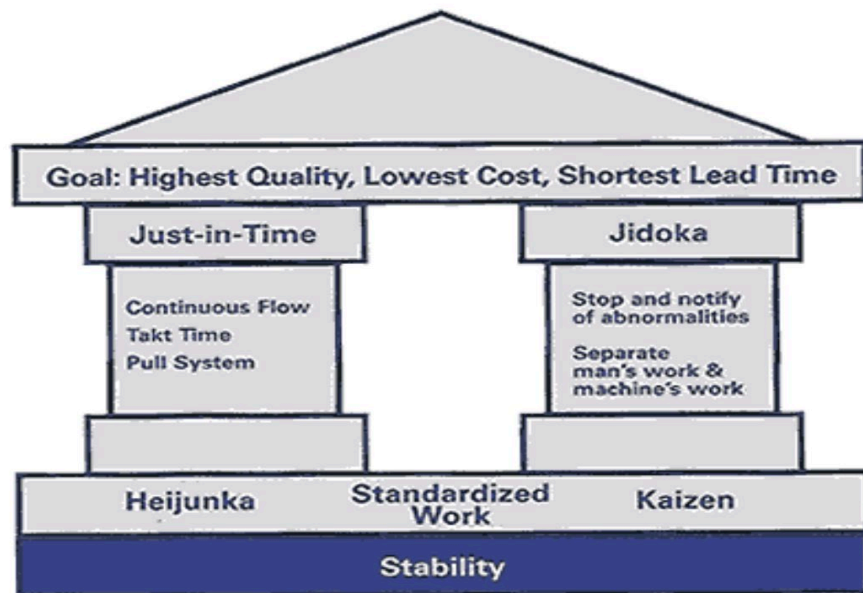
Goal: Highest Quality, Lowest Cost, Shortest Lead Time

Just-in-Time

Continuous Flow
Takt Time
Pull System

Jidoka

Stop and notify of abnormalities

Separate man's work & machine's work

Heijunka

Standardized Work

Kaizen

Stability